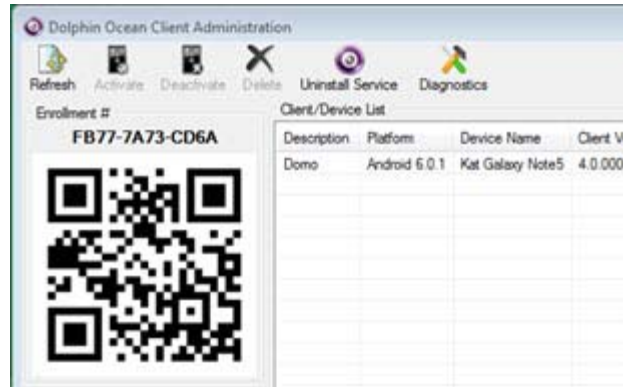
Dolphin Ocean Client Administration

Refresh Activate Deactivate Delete Uninstall Service Diagnostics

Enrollment #

FB77-7A73-CD6A

Client/Device List

| Description | Platform | Device Name | Client V |
|---|---|---|---|
| Domo | Android 6.0.1 | Kat Galaxy Note5 | 4.0.000 |